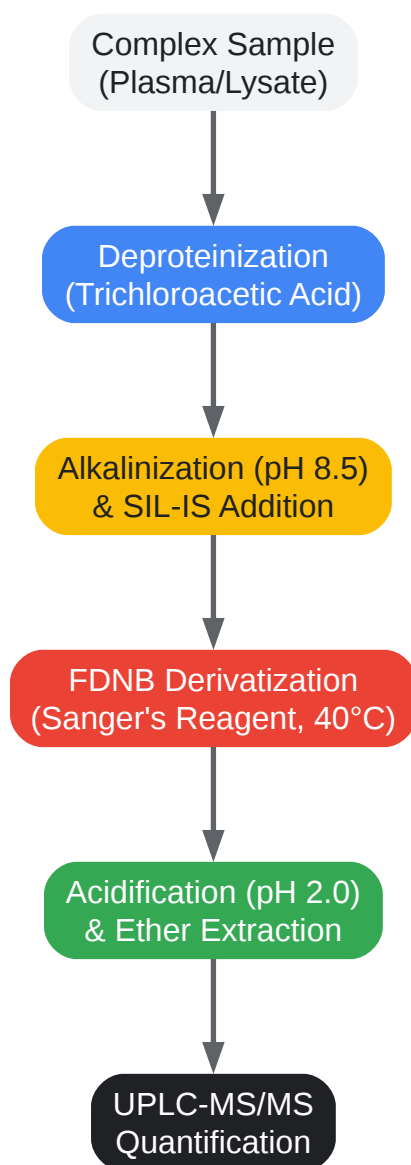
Complex Sample
(Plasma/Lysate)

Deproteinization
(Trichloroacetic Acid)

Alkalinization (pH 8.5)
& SIL-IS Addition

FDNB Derivatization
(Sanger's Reagent, 40°C)

Acidification (pH 2.0)
& Ether Extraction

UPLC-MS/MS
Quantification